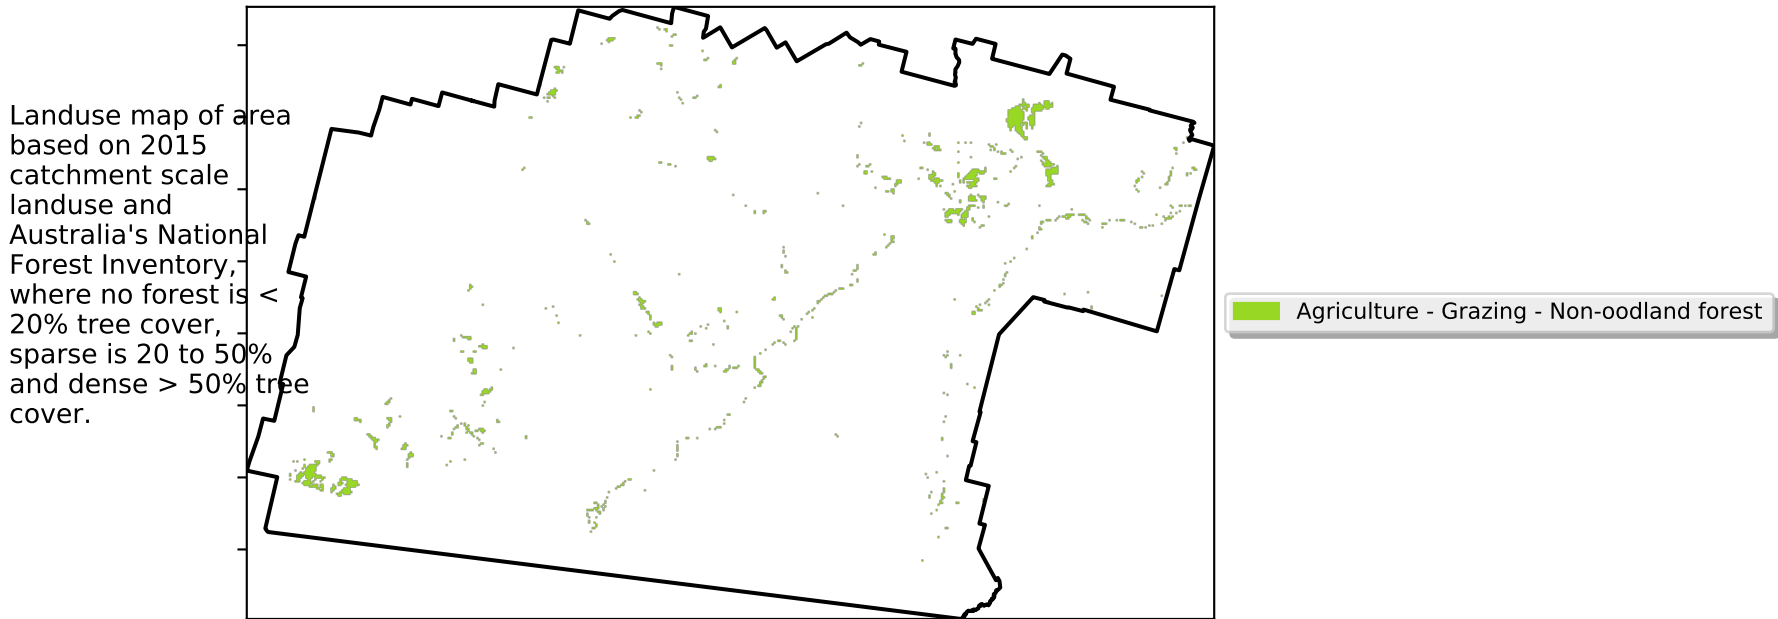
Landuse map of area based on 2015 catchment scale landuse and Australia's National Forest Inventory, where no forest is < 20% tree cover, sparse is 20 to 50% and dense > 50% tree cover.

Agriculture - Grazing - Non-oodland forest